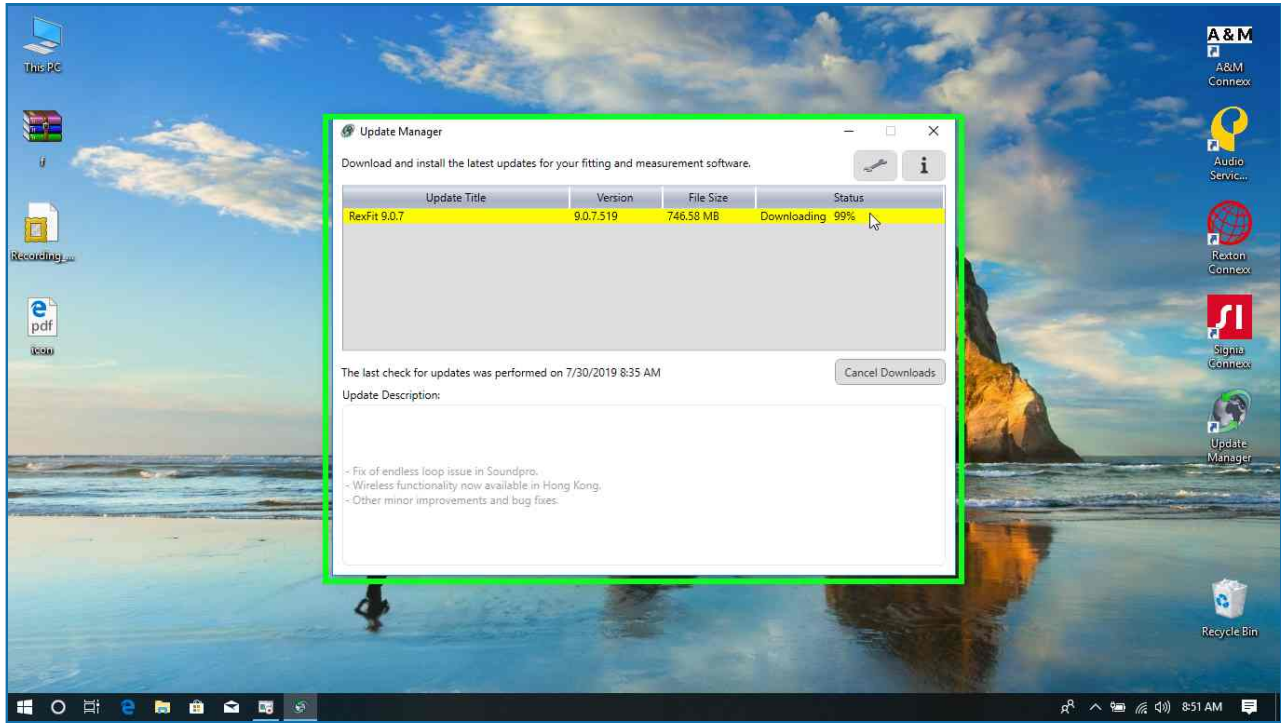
This PC

f

Recording_...

pdf

icon

A&M

A&M Connexx

Audio Servic...

Rexton Connexx

Signia Connexx

Update Manager

Recycle Bin

Update Manager

Download and install the latest updates for your fitting and measurement software.

i

| Update Title | Version | File Size | Status |
|---|---|---|---|
| RexFit 9.0.7 | 9.0.7.519 | 746.58 MB | Downloading 99% |

The last check for updates was performed on 7/30/2019 8:35 AM

Cancel Downloads

Update Description:

- Fix of endless loop issue in Soundpro.
- Wireless functionality now available in Hong Kong.
- Other minor improvements and bug fixes.

8:51 AM